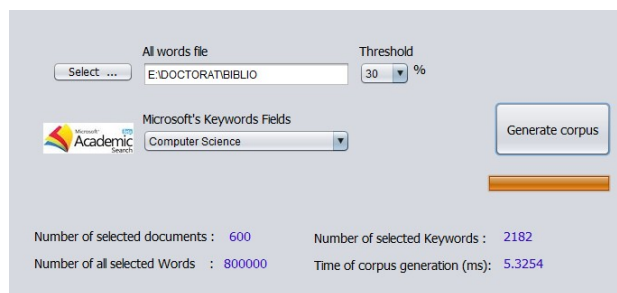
All words file

Threshold

Select ...

E:\DOCTORAT\BIBLIO

30 %

Microsoft's Keywords Fields

Microsoft Academic Search

Computer Science

Generate corpus

Number of selected documents : 600

Number of selected Keywords : 2182

Number of all selected Words : 800000

Time of corpus generation (ms): 5.3254